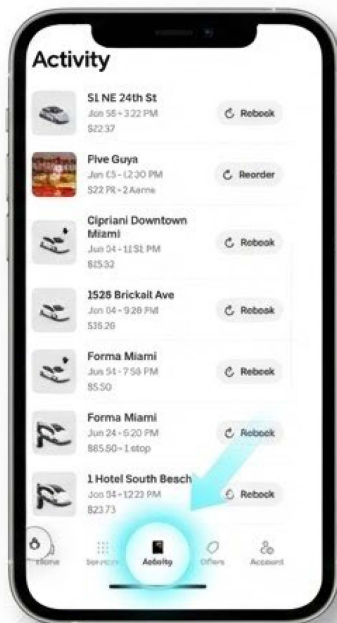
Activity

51 NE 24th St
Jun 56 • 3:22 PM
$22.37
Rebook

Five Guys
Jun 05 • 12:30 PM
$22 PR • 2 Aams
Reorder

Cipriani Downtown Miami
Jun 04 • 11:51 PM
$15.32
Rebook

1528 Brickell Ave
Jun 04 • 9:28 PM
$18.26
Rebook

Forma Miami
Jun 54 • 7:58 PM
$5.50
Rebook

Forma Miami
Jun 24 • 6:20 PM
$85.50 • 1 stop
Rebook

1 Hotel South Besch
Jun 54 • 12:23 PM
$23.73
Rebook

Home
Services
Activity
Offers
Account